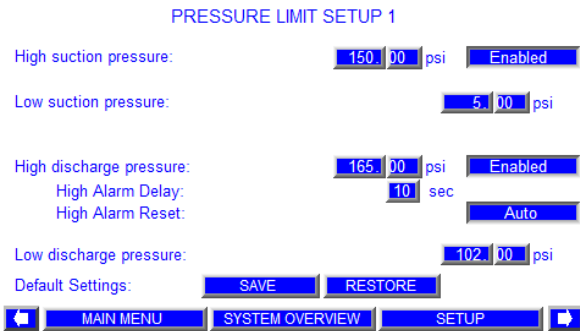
PRESSURE LIMIT SETUP 1

High suction pressure: 150. 00 psi Enabled

Low suction pressure: 5. 00 psi

High discharge pressure: 165. 00 psi Enabled

High Alarm Delay: 10 sec

High Alarm Reset: Auto

Low discharge pressure: 102. 00 psi

Default Settings: SAVE RESTORE

MAIN MENU SYSTEM OVERVIEW SETUP